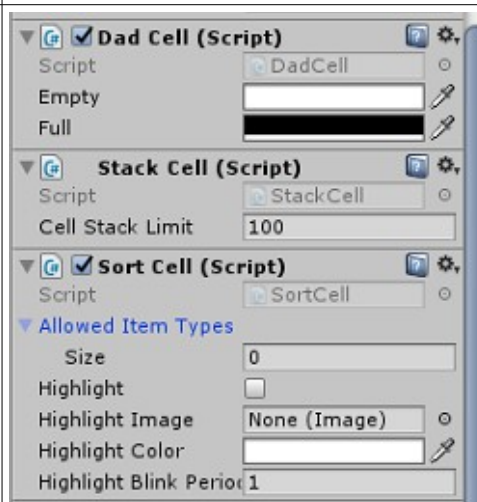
Dad Cell (Script)
Script DadCell
Empty
Full

Stack Cell (Script)
Script StackCell
Cell Stack Limit 100

Sort Cell (Script)
Script SortCell
Allowed Item Types
Size 0
Highlight
Highlight Image None (Image)
Highlight Color
Highlight Blink Perioc 1